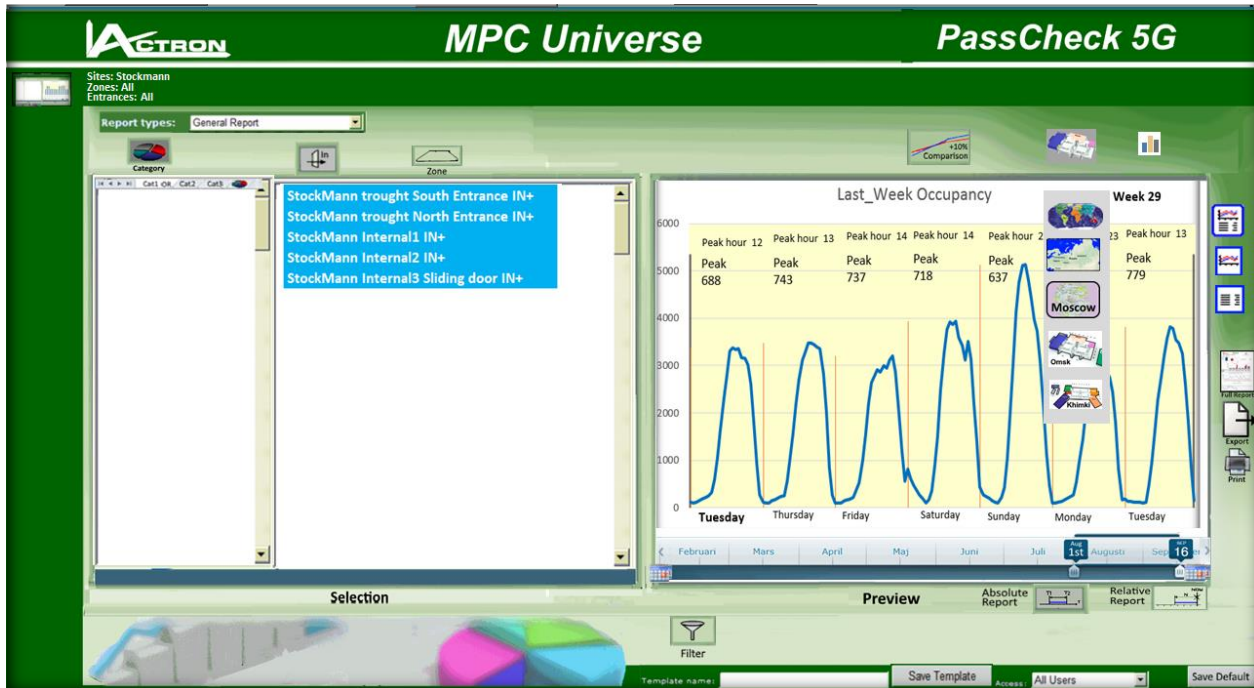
ACTRON MPC Universe PassCheck 5G

Sites: Stockmann
Zones: All
Entrances: All

Report types: General Report

Category
In
Zone
+10% Comparison

Cat1 Cat2 Cat3

StockMann trought South Entrance IN+
StockMann trought North Entrance IN+
StockMann Internal1 IN+
StockMann Internal2 IN+
StockMann Internal3 Sliding door IN+

Last_Week Occupancy
Week 29

Moscow
Omsk
Khimki

6000
5000
4000
3000
2000
1000
0

Peak hour 12 Peak 688
Peak hour 13 Peak 743
Peak hour 14 Peak 737
Peak hour 14 Peak 718
Peak hour 2 Peak 637
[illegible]3
Peak hour 13 Peak 779

Tuesday Thursday Friday Saturday Sunday Monday Tuesday

Februari Mars April Maj Juni Juli Aug 1st Augusti Sep 16 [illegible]

Full Report
Export
Print

Selection
Preview
Absolute Report
Relative Report

Filter

Template name:
Save Template
Access: All Users
Save Default